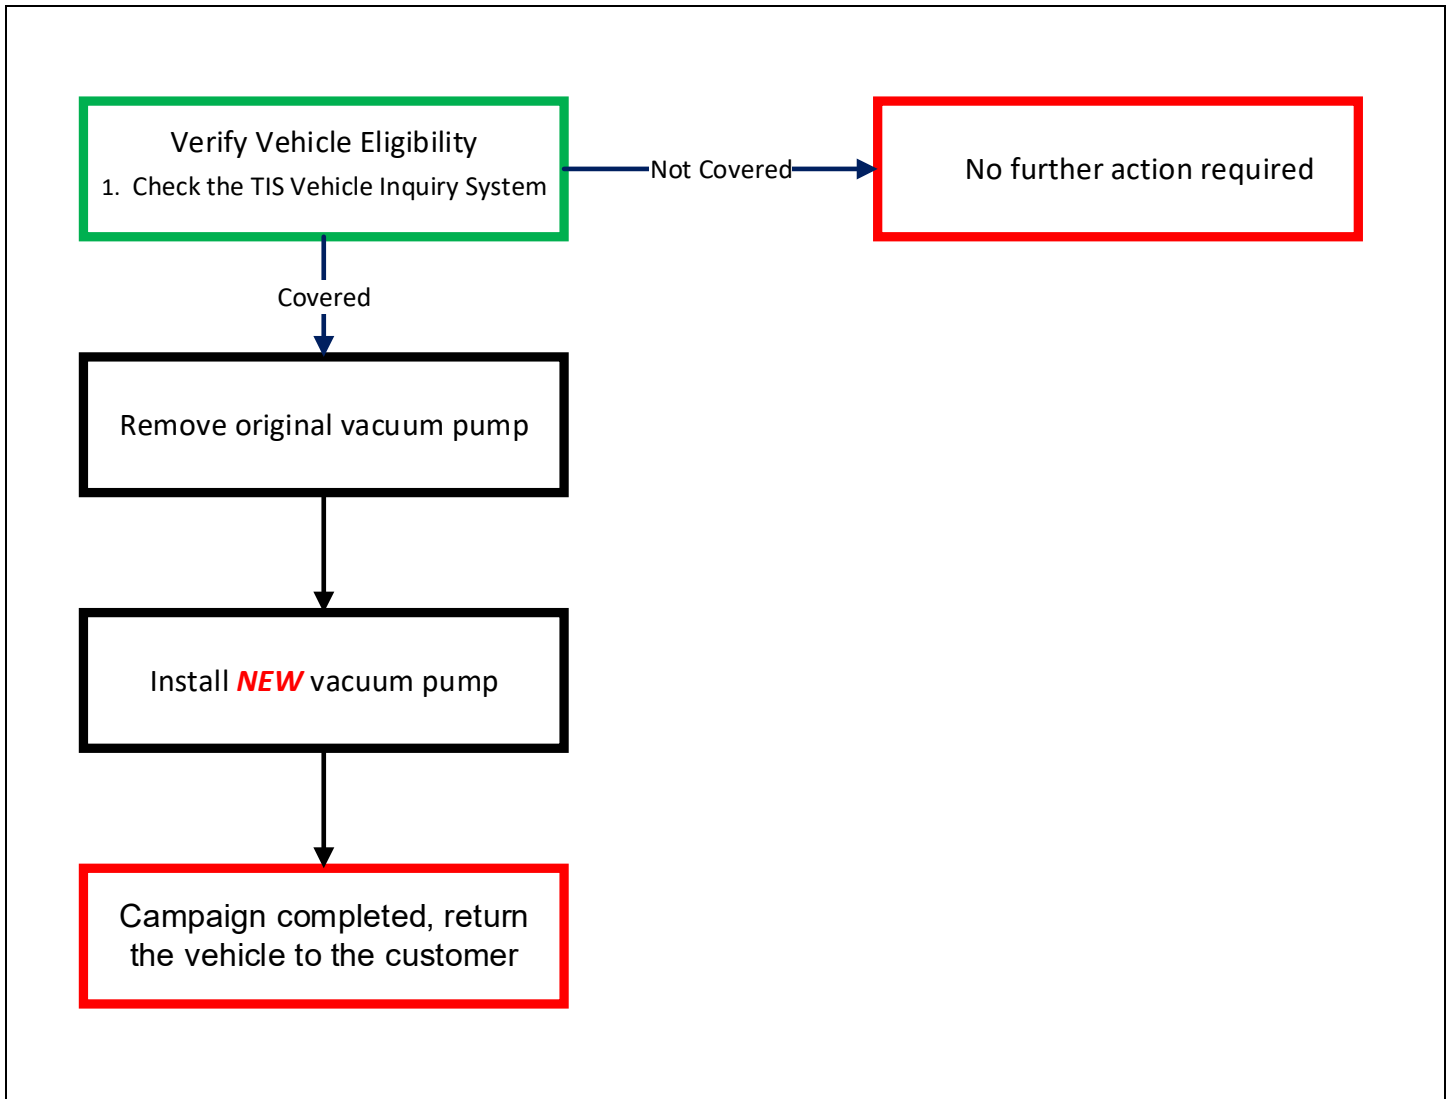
Verify Vehicle Eligibility
1. Check the TIS Vehicle Inquiry System

Not Covered

No further action required

Covered

Remove original vacuum pump

Install ***NEW*** vacuum pump

Campaign completed, return the vehicle to the customer